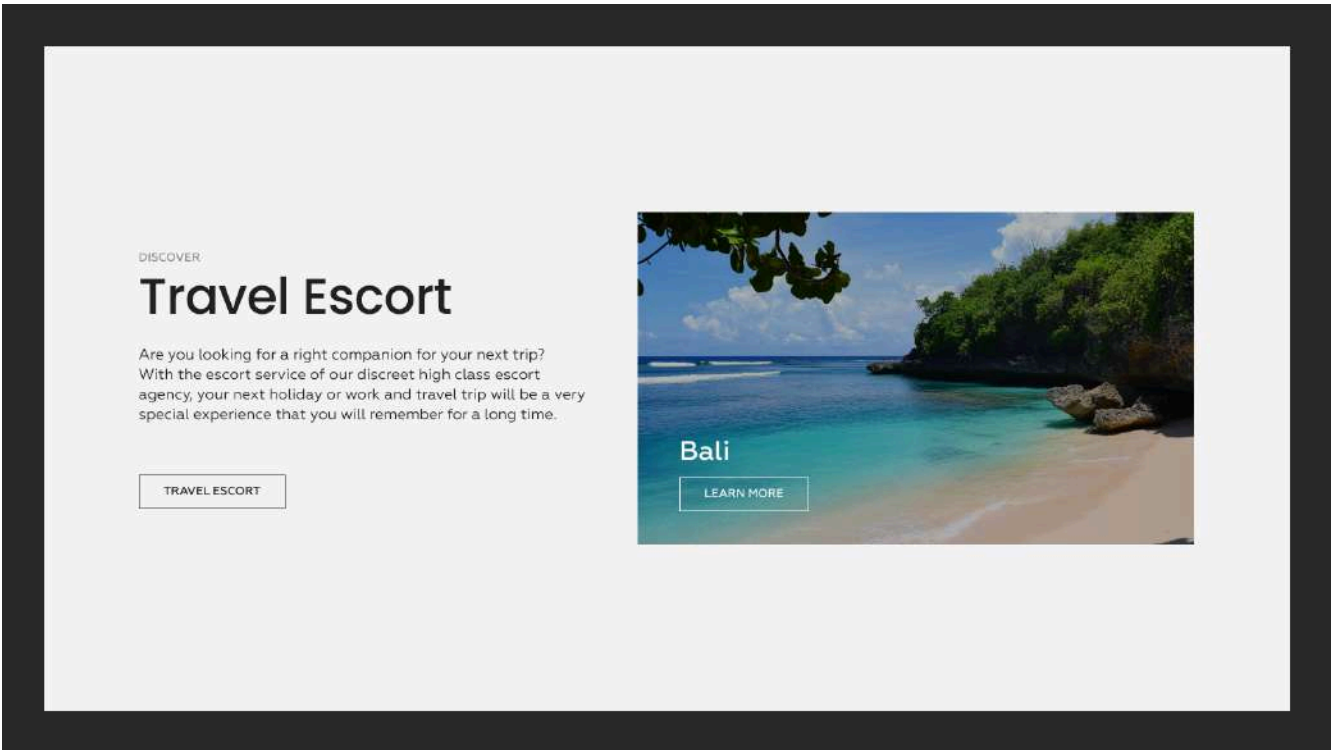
DISCOVER

Travel Escort

Are you looking for a right companion for your next trip? With the escort service of our discreet high class escort agency, your next holiday or work and travel trip will be a very special experience that you will remember for a long time.

TRAVEL ESCORT

Bali

LEARN MORE